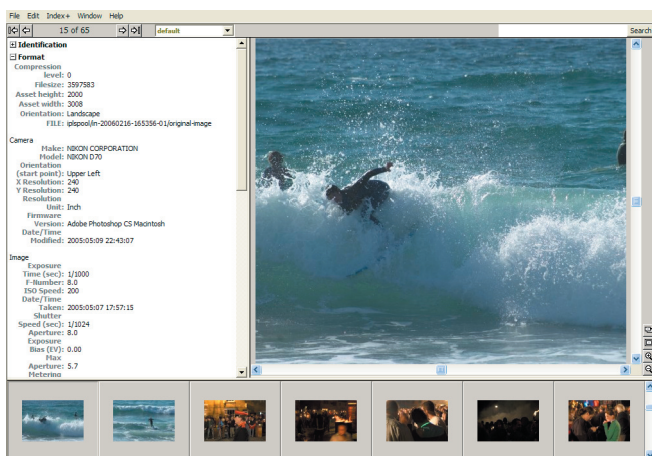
File Edit Index+ Window Help

15 of 65

default

Search

Identification

Format

Compression level: 0
Filesize: 3597583
Asset height: 2000
Asset width: 3008
Orientation: Landscape
FILE: iplspool/im-20060216-165356-01/original-image

Camera

Make: NIKON CORPORATION
Model: NIKON D70
Orientation (start point): Upper Left
X Resolution: 240
Y Resolution: 240
Resolution Unit: Inch
Firmware Version: Adobe Photoshop CS Macintosh
Date/Time Modified: 2005:05:09 22:43:07

Image

Exposure Time (sec): 1/1000
F-Number: 8.0
ISO Speed: 200
Date/Time Taken: 2005:05:07 17:57:15
Shutter Speed (sec): 1/1024
Aperture: 8.0
Exposure Bias (EV): 0.00
Max Aperture: 5.7
Metering